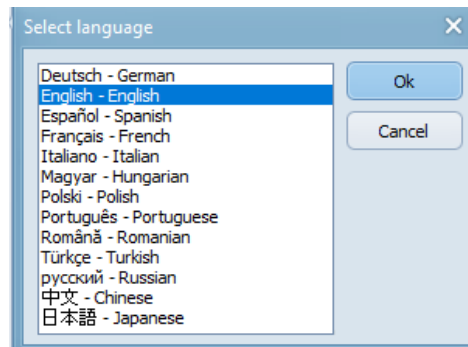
Select language

Deutsch - German
English - English
Español - Spanish
Français - French
Italiano - Italian
Magyar - Hungarian
Polski - Polish
Português - Portuguese
Română - Romanian
Türkçe - Turkish
русский - Russian
中文 - Chinese
日本語 - Japanese

Ok
Cancel